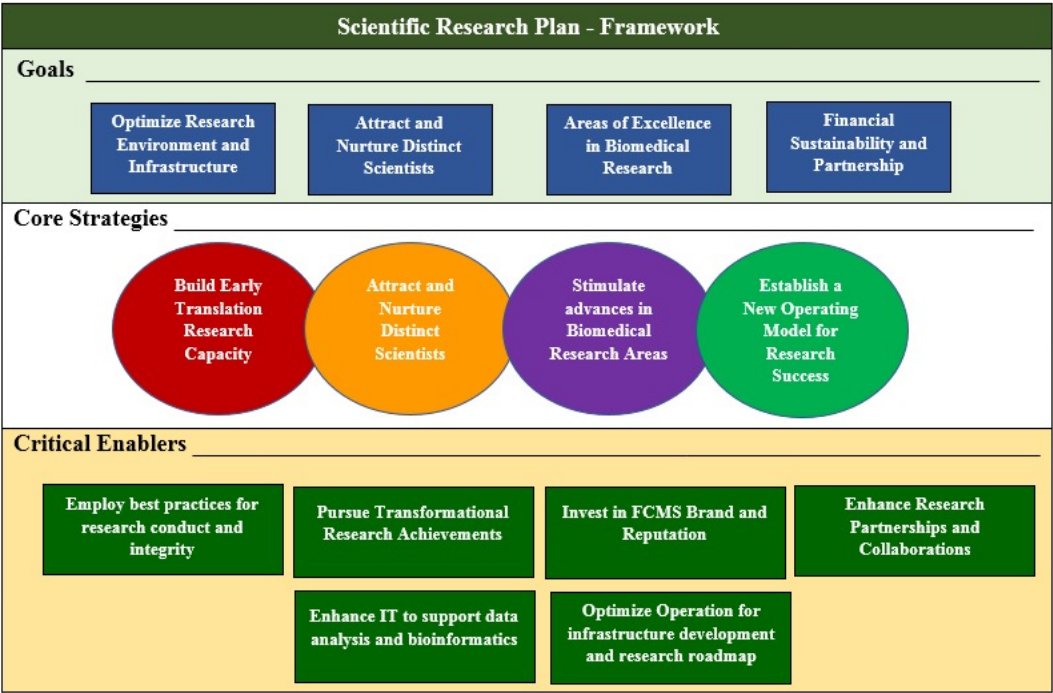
Scientific Research Plan - Framework

Goals

Optimize Research Environment and Infrastructure

Attract and Nurture Distinct Scientists

Areas of Excellence in Biomedical Research

Financial Sustainability and Partnership

Core Strategies

Build Early Translation Research Capacity

Attract and Nurture Distinct Scientists

Stimulate advances in Biomedical Research Areas

Establish a New Operating Model for Research Success

Critical Enablers

Employ best practices for research conduct and integrity

Pursue Transformational Research Achievements

Invest in FCMS Brand and Reputation

Enhance Research Partnerships and Collaborations

Enhance IT to support data analysis and bioinformatics

Optimize Operation for infrastructure development and research roadmap